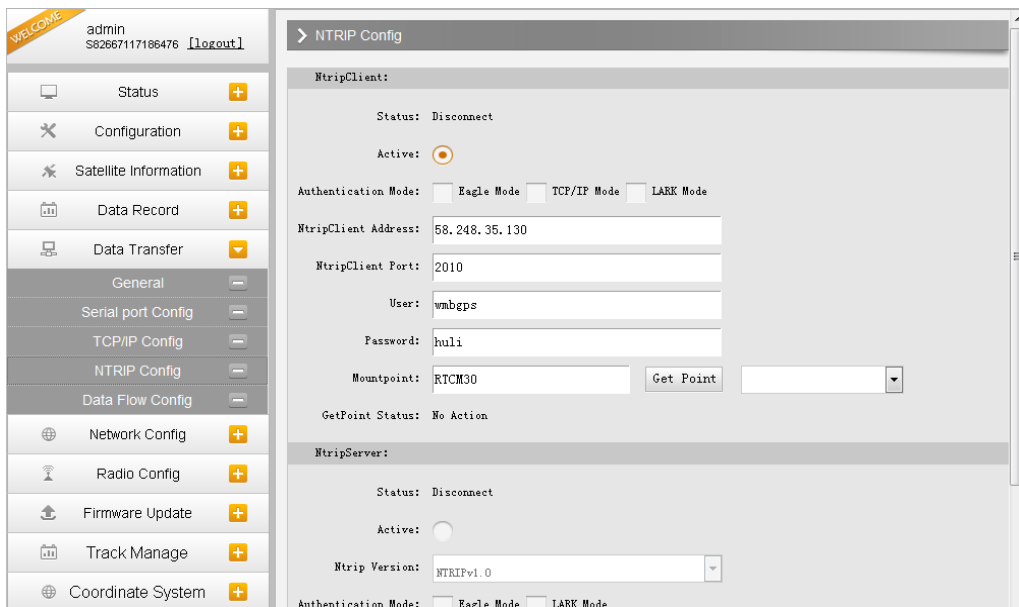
WELCOME

admin
S82667117186476 [logout]

Status
Configuration
Satellite Information
Data Record
Data Transfer
General
Serial port Config
TCP/IP Config
NTRIP Config
Data Flow Config
Network Config
Radio Config
Firmware Update
Track Manage
Coordinate System

NTRIP Config

NtripClient:

Status: Disconnect

Active:

Authentication Mode: Eagle Mode TCP/IP Mode LARK Mode

NtripClient Address: 58.248.35.130

NtripClient Port: 2010

User: wmbgps

Password: huli

Mountpoint: RTCM30 Get Point

GetPoint Status: No Action

NtripServer:

Status: Disconnect

Active:

Ntrip Version: NTRIPv1.0

Authentication Mode: Eagle Mode LARK Mode